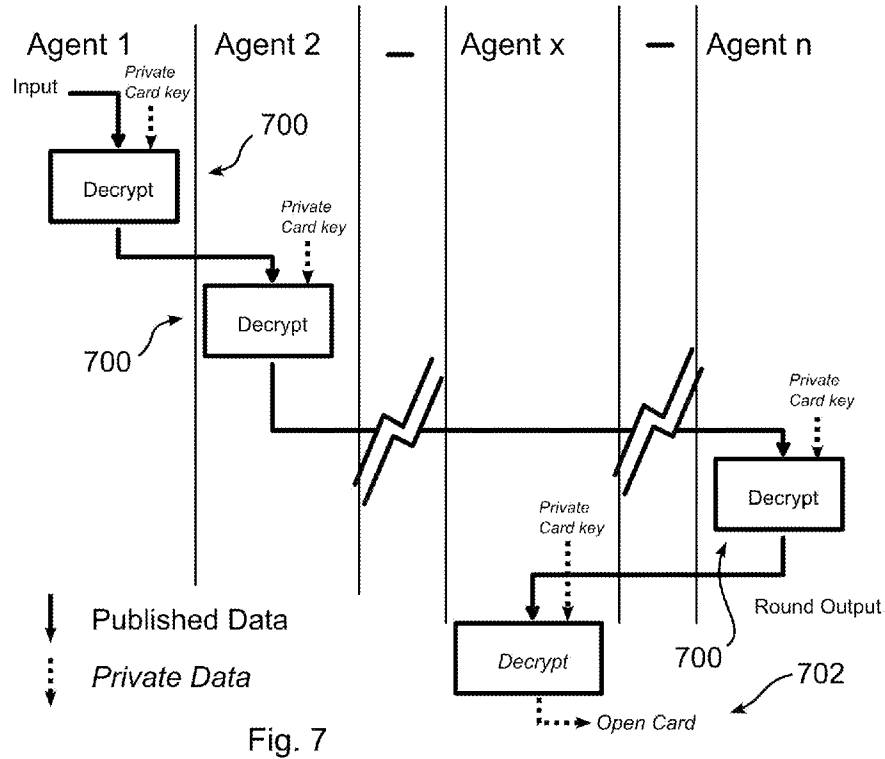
Agent 1
Agent 2
–
Agent x
–
Agent n

Input
Private Card key
700
Decrypt
Private Card key
Decrypt
700
Private Card key
Decrypt
Private Card key
Round Output
Decrypt
700
702
Open Card

Published Data
Private Data

Fig. 7